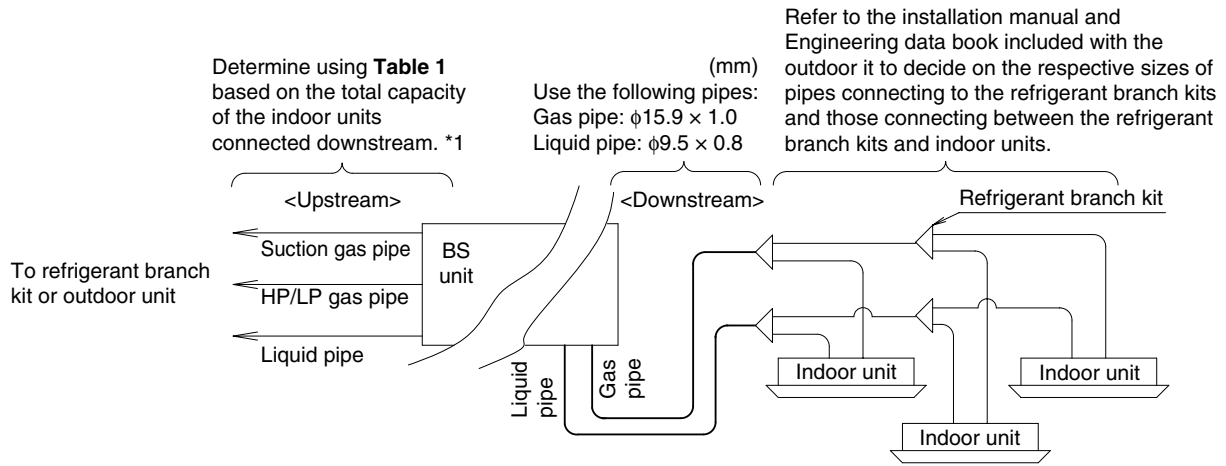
Determine using **Table 1** based on the total capacity of the indoor units connected downstream. *1

(mm)
Use the following pipes:
Gas pipe: $\phi15.9 \times 1.0$
Liquid pipe: $\phi9.5 \times 0.8$

Refer to the installation manual and Engineering data book included with the outdoor it to decide on the respective sizes of pipes connecting to the refrigerant branch kits and those connecting between the refrigerant branch kits and indoor units.

<Upstream>

<Downstream>

Refrigerant branch kit

Suction gas pipe

BS unit

To refrigerant branch kit or outdoor unit

HP/LP gas pipe

Liquid pipe

Liquid pipe

Gas pipe

Indoor unit

Indoor unit

Indoor unit